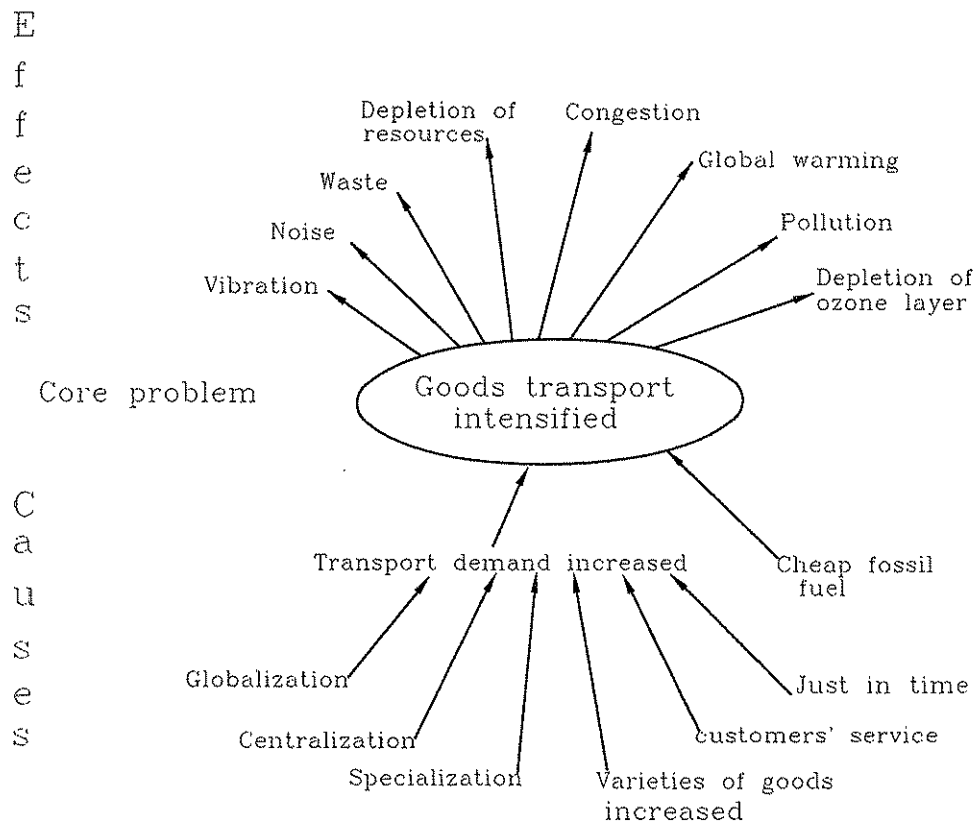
E
f
f
e
c
t
s

Depletion of resources

Congestion

Global warming

Waste

Noise

Pollution

Vibration

Depletion of ozone layer

Core problem

Goods transport intensified

C
a
u
s
e
s

Transport demand increased

Cheap fossil fuel

Globalization

Just in time

Centralization

customers' service

Specialization

Varieties of goods increased